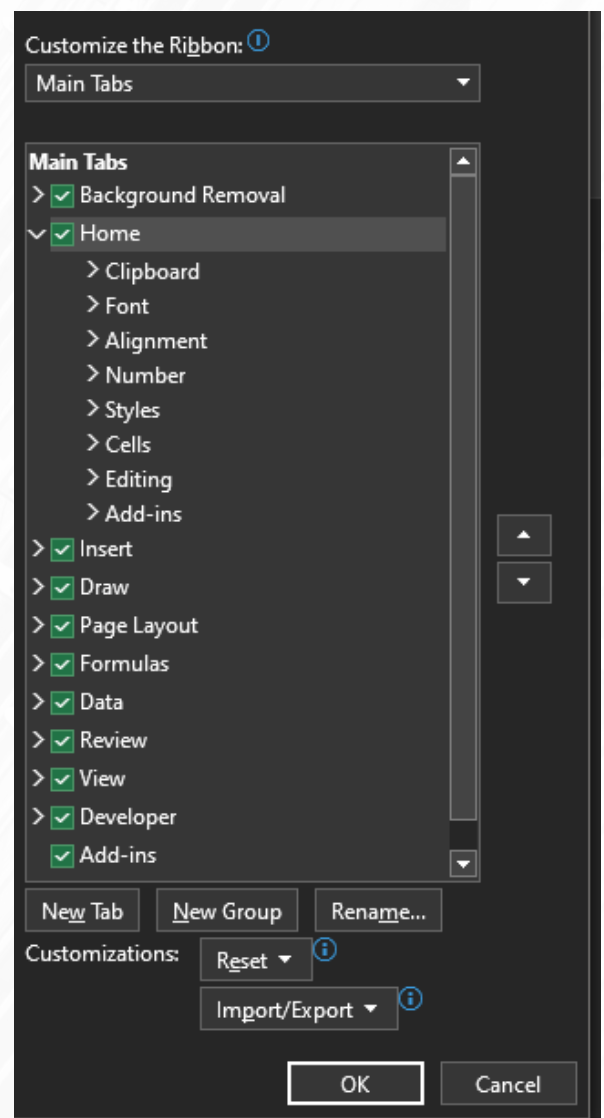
Customize the Ribbon:

Main Tabs

Main Tabs
Background Removal
Home
Clipboard
Font
Alignment
Number
Styles
Cells
Editing
Add-ins
Insert
Draw
Page Layout
Formulas
Data
Review
View
Developer
Add-ins

New Tab
New Group
Rename...

Customizations:
Reset
Import/Export

OK
Cancel